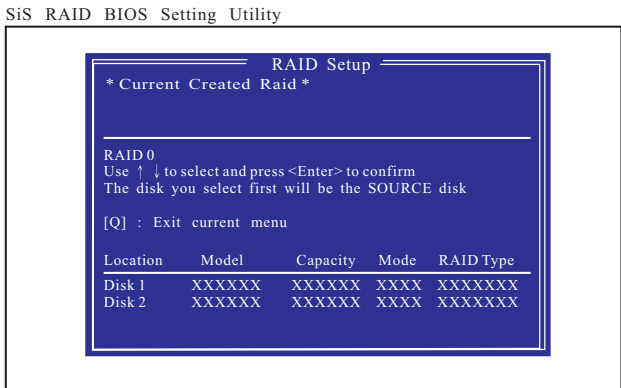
SiS RAID BIOS Setting Utility

RAID Setup

* Current Created Raid *

RAID 0
Use ↑ ↓ to select and press <Enter> to confirm
The disk you select first will be the SOURCE disk

[Q] : Exit current menu

| Location | Model | Capacity | Mode | RAID Type |
|---|---|---|---|---|
| Disk 1 | XXXXXX | XXXXXX | XXXX | XXXXXXX |
| Disk 2 | XXXXXX | XXXXXX | XXXX | XXXXXXX |